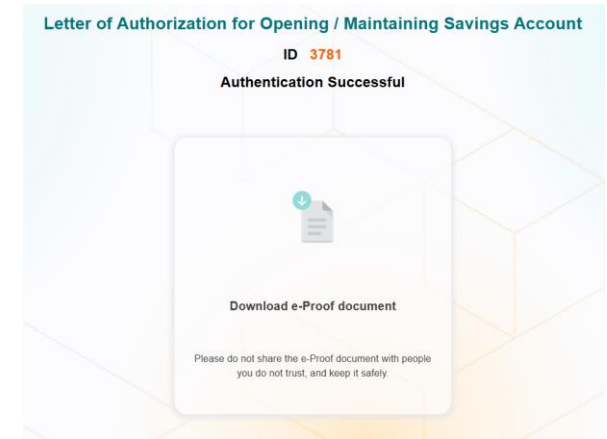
Letter of Authorization for Opening / Maintaining Savings Account

ID 3781

Authentication Successful

Download e-Proof document

Please do not share the e-Proof document with people you do not trust, and keep it safely.